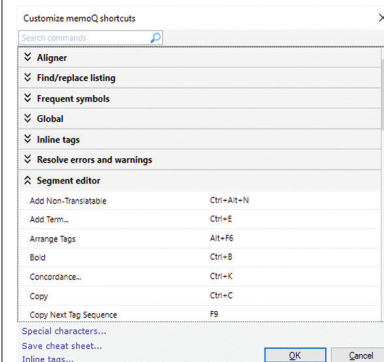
Customize memoQ shortcuts

Search commands

Aligner

Find/replace listing

Frequent symbols

Global

Inline tags

Resolve errors and warnings

Segment editor

| | |
|---|---|
| Add Non-Translatable | Ctrl+Alt+N |
| Add Term... | Ctrl+E |
| Arrange Tags | Alt+F6 |
| Bold | Ctrl+B |
| Concordance... | Ctrl+K |
| Copy | Ctrl+C |
| Copy Next Tag Sequence | F9 |

Special characters...
Save cheat sheet...
Inline tags...

OK
Cancel